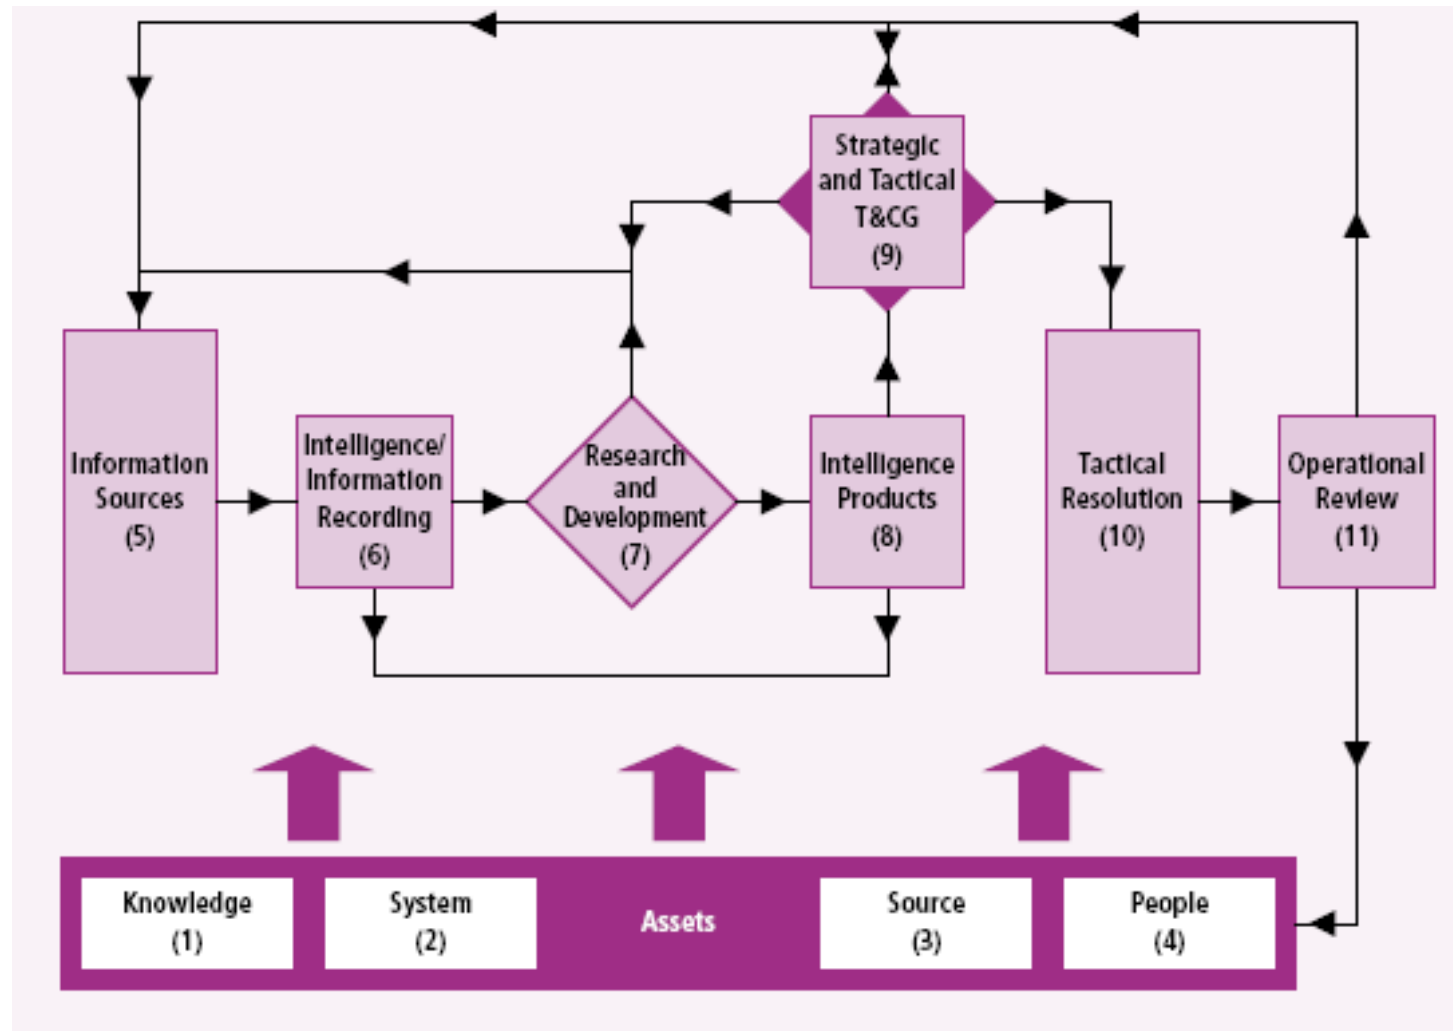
Strategic and Tactical T&CG (9)

Information Sources (5)

Intelligence/ Information Recording (6)

Research and Development (7)

Intelligence Products (8)

Tactical Resolution (10)

Operational Review (11)

Knowledge (1)

System (2)

Assets

Source (3)

People (4)